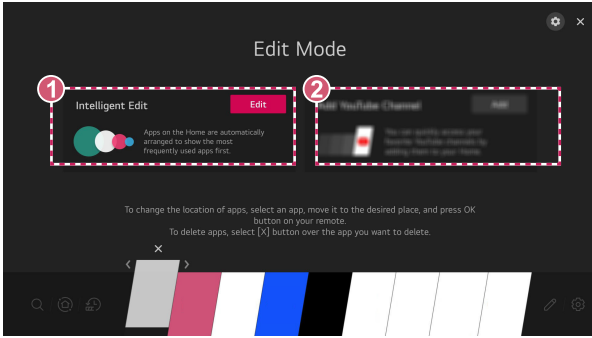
Edit Mode

1

Intelligent Edit

Edit

Apps on the Home are automatically arranged to show the most frequently used apps first.

2

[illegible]

To change the location of apps, select an app, move it to the desired place, and press OK button on your remote.
To delete apps, select [X] button over the app you want to delete.